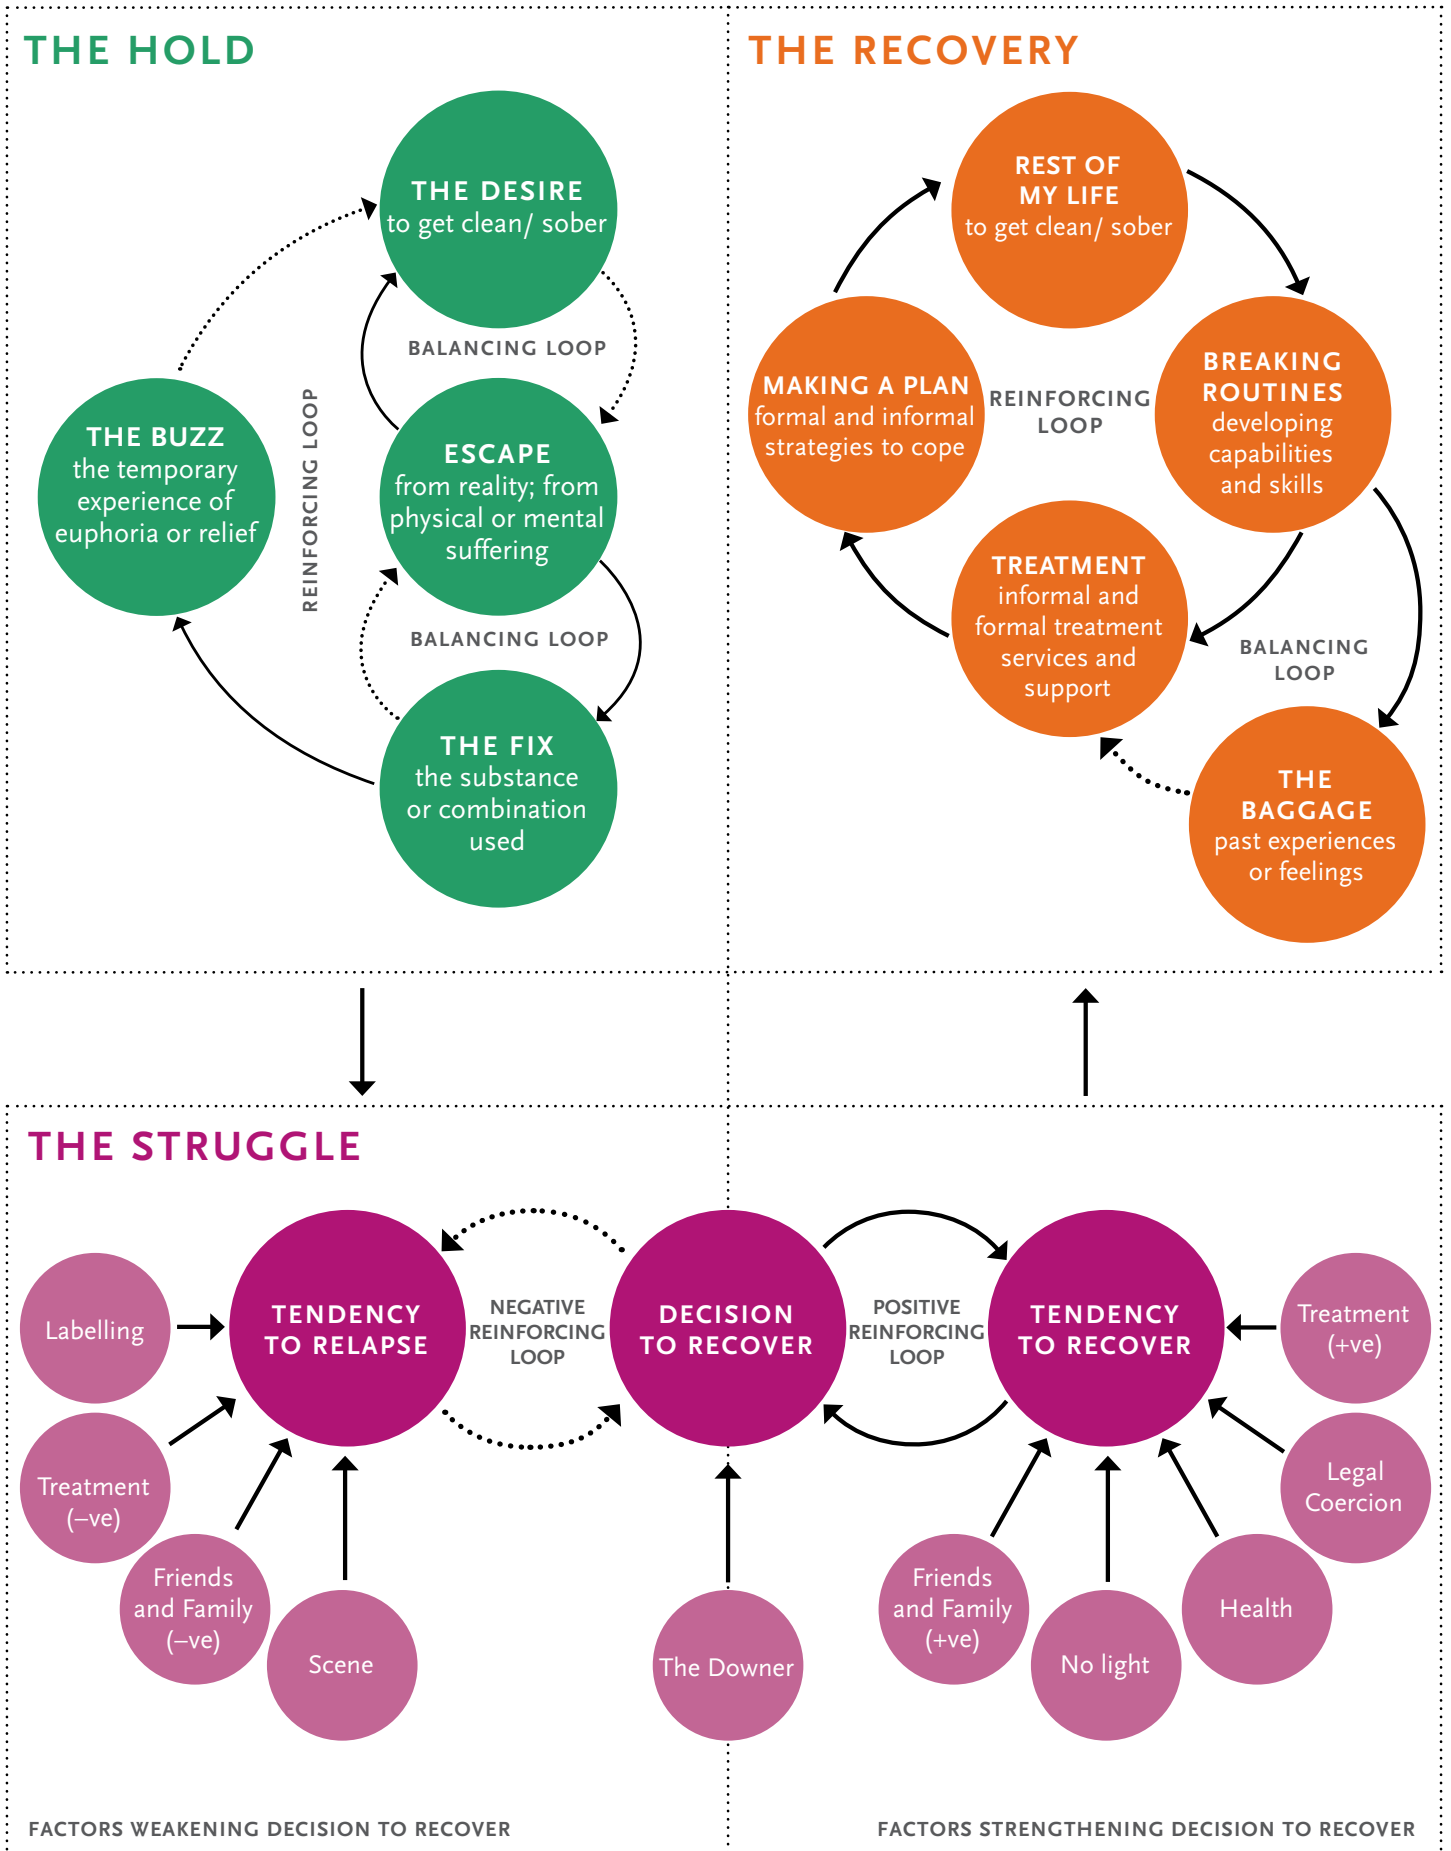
THE HOLD

THE DESIRE
to get clean/ sober

BALANCING LOOP

REINFORCING LOOP

THE BUZZ
the temporary experience of euphoria or relief

ESCAPE
from reality; from physical or mental suffering

BALANCING LOOP

THE FIX
the substance or combination used

THE RECOVERY

REST OF MY LIFE
to get clean/ sober

MAKING A PLAN
formal and informal strategies to cope

REINFORCING LOOP

BREAKING ROUTINES
developing capabilities and skills

TREATMENT
informal and formal treatment services and support

BALANCING LOOP

THE BAGGAGE
past experiences or feelings

THE STRUGGLE

Labelling

TENDENCY TO RELAPSE

NEGATIVE REINFORCING LOOP

DECISION TO RECOVER

POSITIVE REINFORCING LOOP

TENDENCY TO RECOVER

Treatment (+ve)

Treatment (–ve)

Legal Coercion

Friends and Family (–ve)

Scene

The Downer

Friends and Family (+ve)

No light

Health

FACTORS WEAKENING DECISION TO RECOVER

FACTORS STRENGTHENING DECISION TO RECOVER